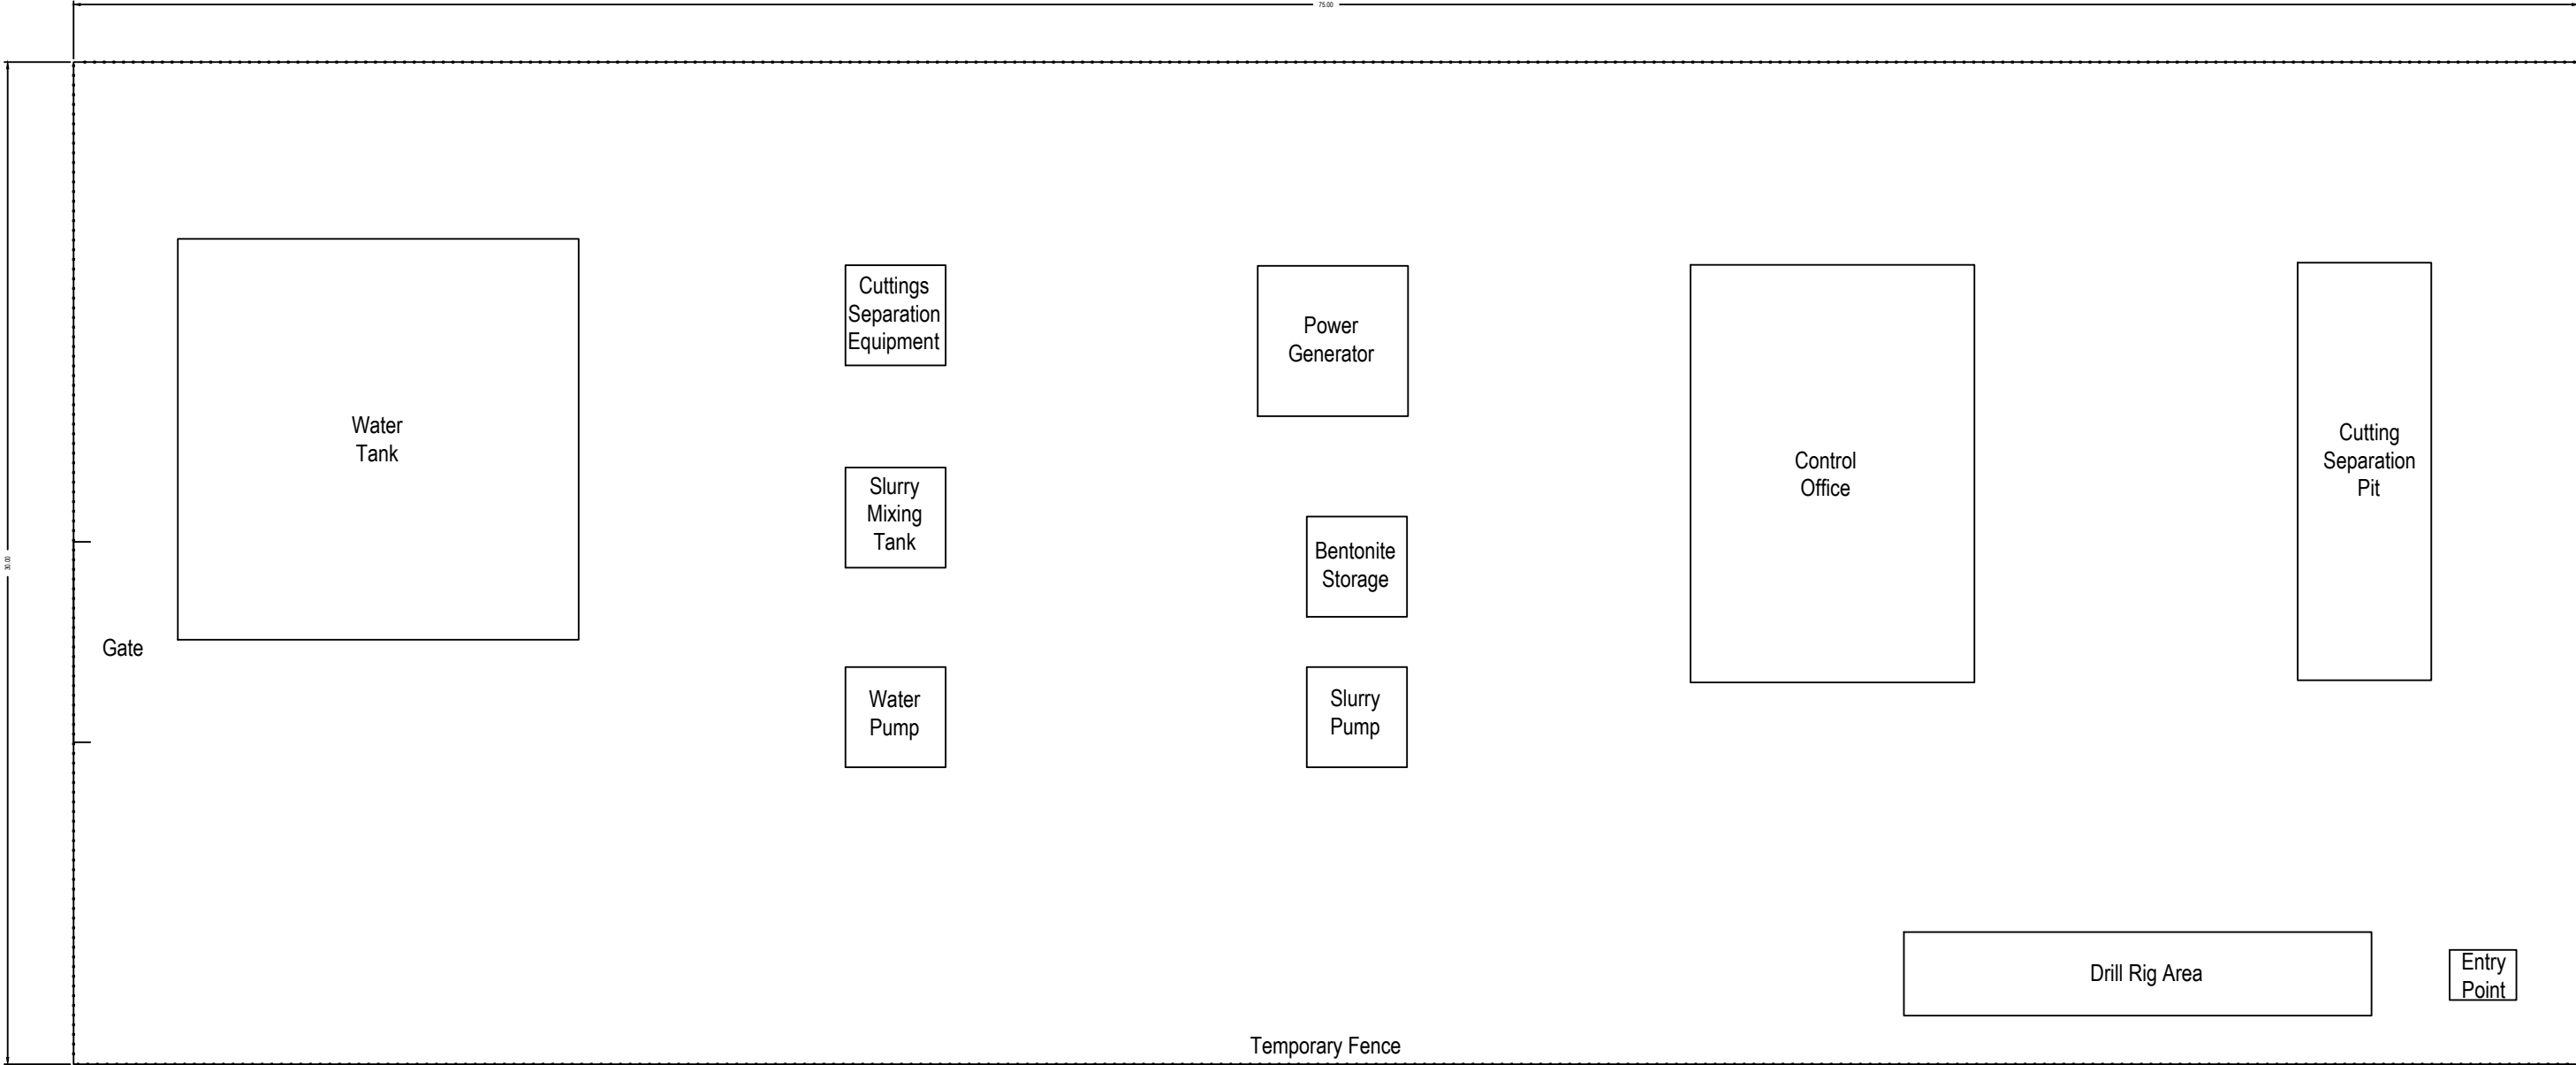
75.00

30.00

Water Tank

Cuttings Separation Equipment

Power Generator

Control Office

Cutting Separation Pit

Slurry Mixing Tank

Bentonite Storage

Gate

Water Pump

Slurry Pump

Drill Rig Area

Entry Point

Temporary Fence